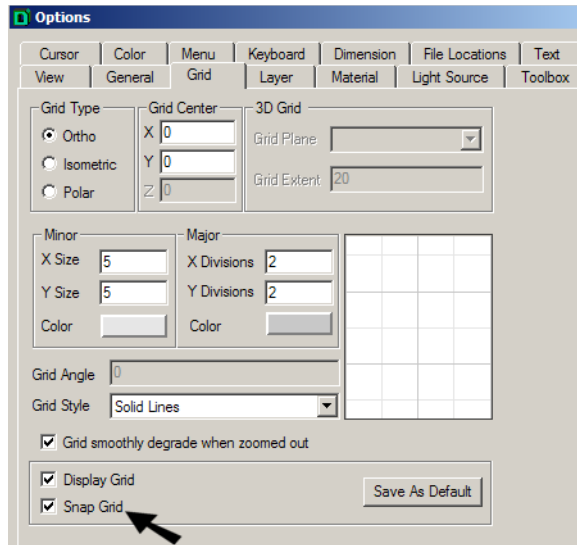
Options

Cursor | Color | Menu | Keyboard | Dimension | File Locations | Text
View | General | Grid | Layer | Material | Light Source | Toolbox

Grid Type
Ortho
Isometric
Polar

Grid Center
X 0
Y 0
Z 0

3D Grid
Grid Plane
Grid Extent 20

Minor
X Size 5
Y Size 5
Color

Major
X Divisions 2
Y Divisions 2
Color

Grid Angle 0
Grid Style Solid Lines

Grid smoothly degrade when zoomed out

Display Grid
Snap Grid

Save As Default